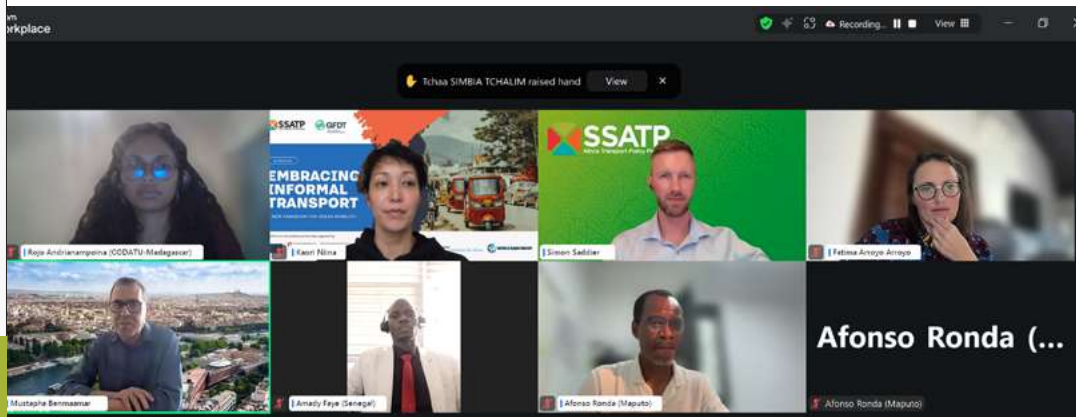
orkplace

Recording...

View

Tchaa SIMBIA TCHALIM raised hand

View

Rojo Andrianampoina (CODATU-Madagascar)

SSATP

GFDT

EMBRACING INFORMAL TRANSPORT

Kaori Niina

SSATP

Africa Transport Policy Program

Simon Saddier

Fatima Arroyo Arroyo

Mustapha Benmaamar

Amady Faye (Senegal)

Afonso Ronda (Maputo)

Afonso Ronda (...

Afonso Ronda (Maputo)